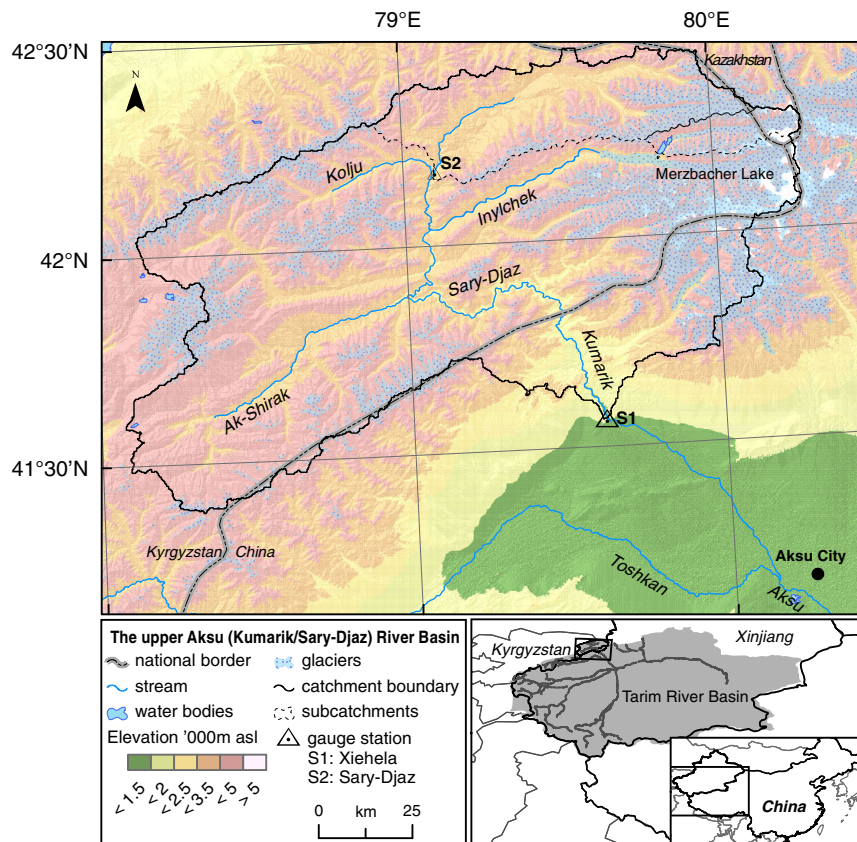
79°E
80°E
42°30'N
42°N
41°30'N
N
Kazakhstan
Kolju
S2
Inylchek
Merzbacher Lake
Sary-Djaz
Kumarik
Ak-Shirak
S1
Kyrgyzstan
China
Aksu City
Toshkan
Aksu

The upper Aksu (Kumarik/Sary-Djaz) River Basin
national border
stream
water bodies
glaciers
catchment boundary
subcatchments
Elevation '000m asl
gauge station
S1: Xiehela
S2: Sary-Djaz
< 1.5
< 2
< 2.5
< 3.5
< 5
> 5
0
km
25

Kyrgyzstan
Xinjiang
Tarim River Basin
China